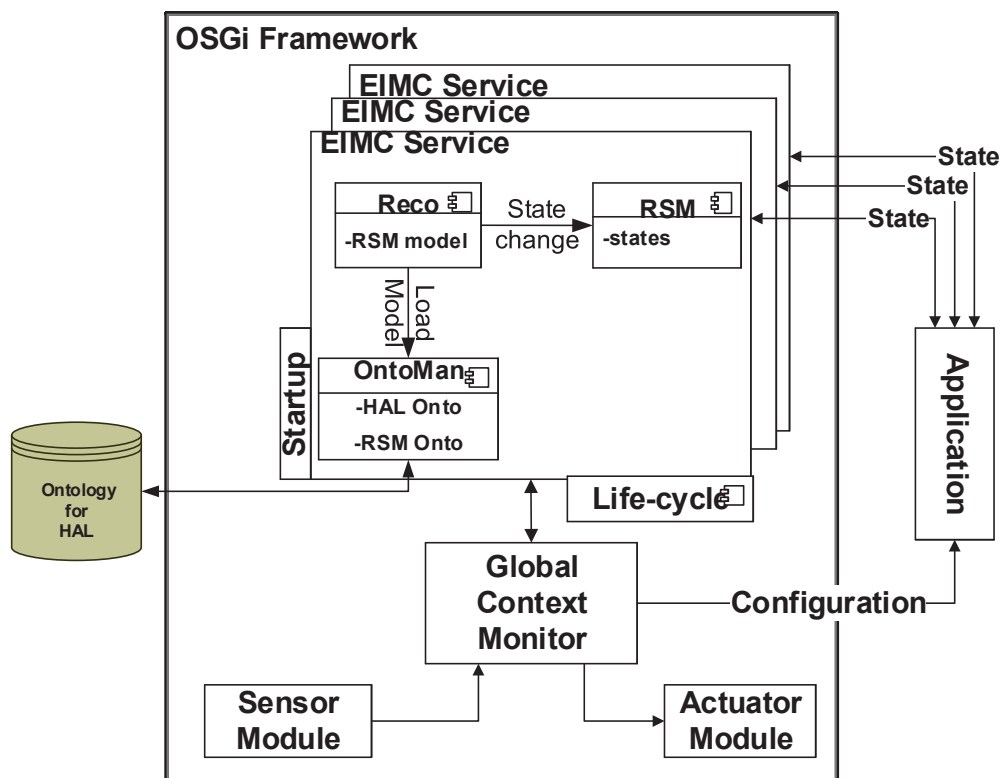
OSGi Framework

EIMC Service

EIMC Service

EIMC Service

Reco

-RSM model

State change

RSM

-states

State

State

State

Load Model

Startup

OntoMan

-HAL Onto

-RSM Onto

Ontology for HAL

Life-cycle

Application

Global Context Monitor

Configuration

Sensor Module

Actuator Module